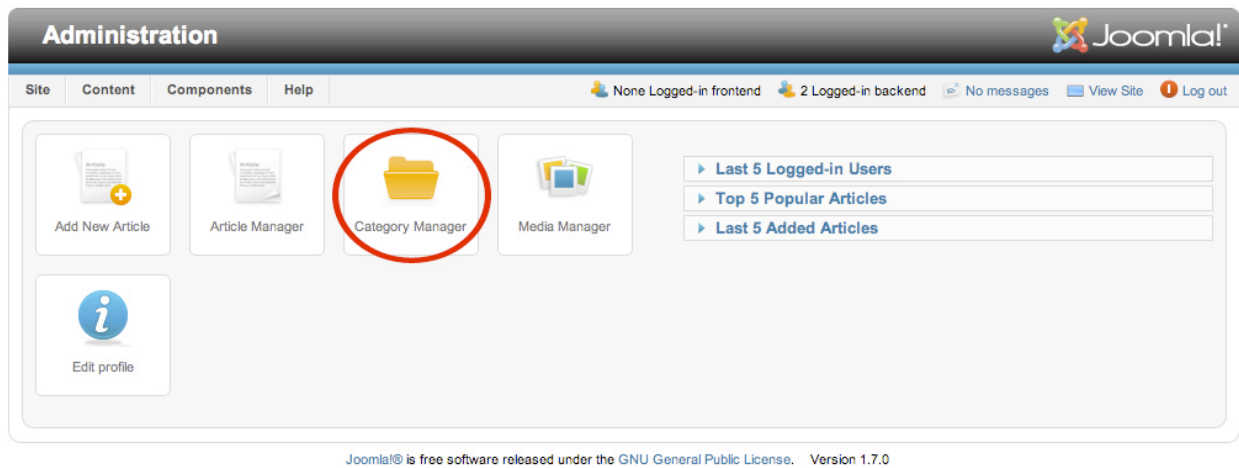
Administration

Joomla!

Site Content Components Help

None Logged-in frontend 2 Logged-in backend No messages View Site Log out

Add New Article

Article Manager

Category Manager

Media Manager

Edit profile

Last 5 Logged-in Users

Top 5 Popular Articles

Last 5 Added Articles

Joomla!® is free software released under the GNU General Public License. Version 1.7.0